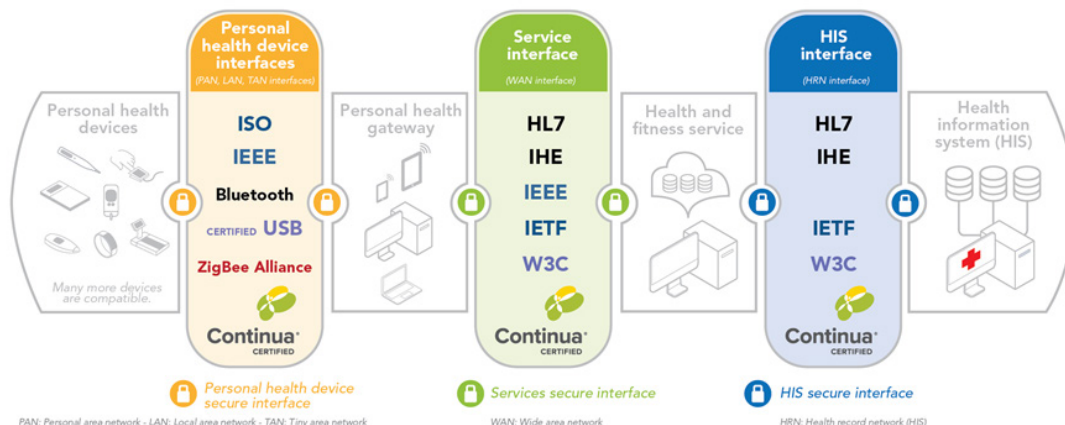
Personal health devices

Many more devices are compatible.

Personal health device interfaces
(PAN, LAN, TAN interfaces)

ISO
IEEE
Bluetooth
CERTIFIED USB
ZigBee Alliance

Continua
CERTIFIED

Personal health gateway

Service interface
(WAN interface)

HL7
IHE
IEEE
IETF
W3C

Continua
CERTIFIED

Health and fitness service

HIS interface
(HRN interface)

HL7
IHE
IETF
W3C

Continua
CERTIFIED

Health information system (HIS)

Personal health device secure interface

Services secure interface

HIS secure interface

PAN: Personal area network - LAN: Local area network - TAN: Tiny area network

WAN: Wide area network

HRN: Health record network (HIS)